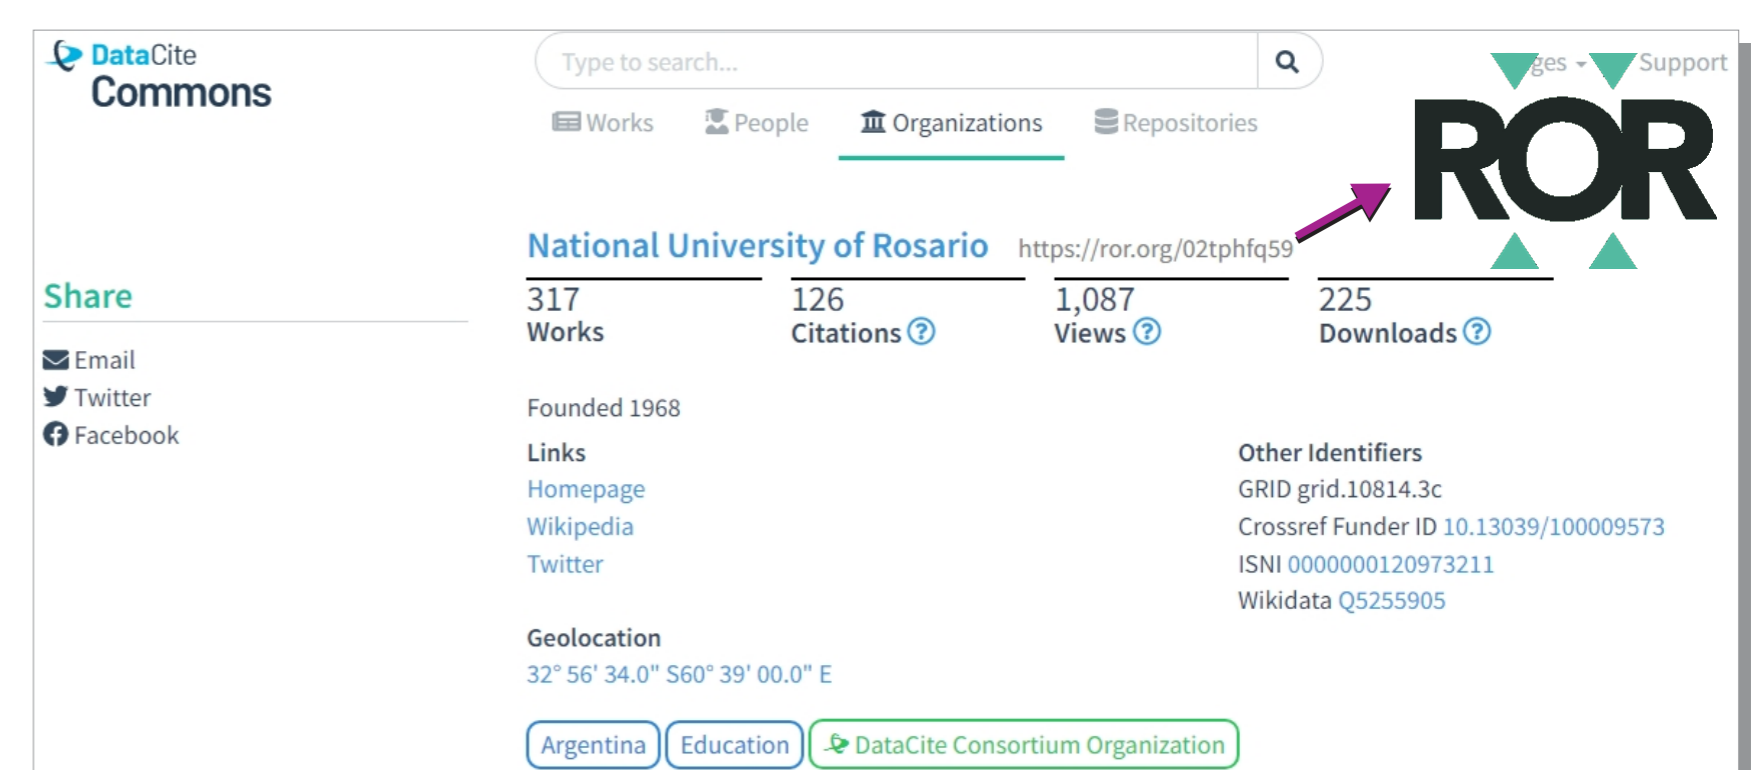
DataCite Commons

Type to search...

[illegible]ges Support

Works People Organizations Repositories

ROR

National University of Rosario https://ror.org/02tphfq59

317 Works

126 Citations ?

1,087 Views ?

225 Downloads ?

Share

Email
Twitter
Facebook

Founded 1968

Links
Homepage
Wikipedia
Twitter

Other Identifiers
GRID grid.10814.3c
Crossref Funder ID 10.13039/100009573
ISNI 0000000120973211
Wikidata Q5255905

Geolocation
32° 56' 34.0" S60° 39' 00.0" E

Argentina Education DataCite Consortium Organization